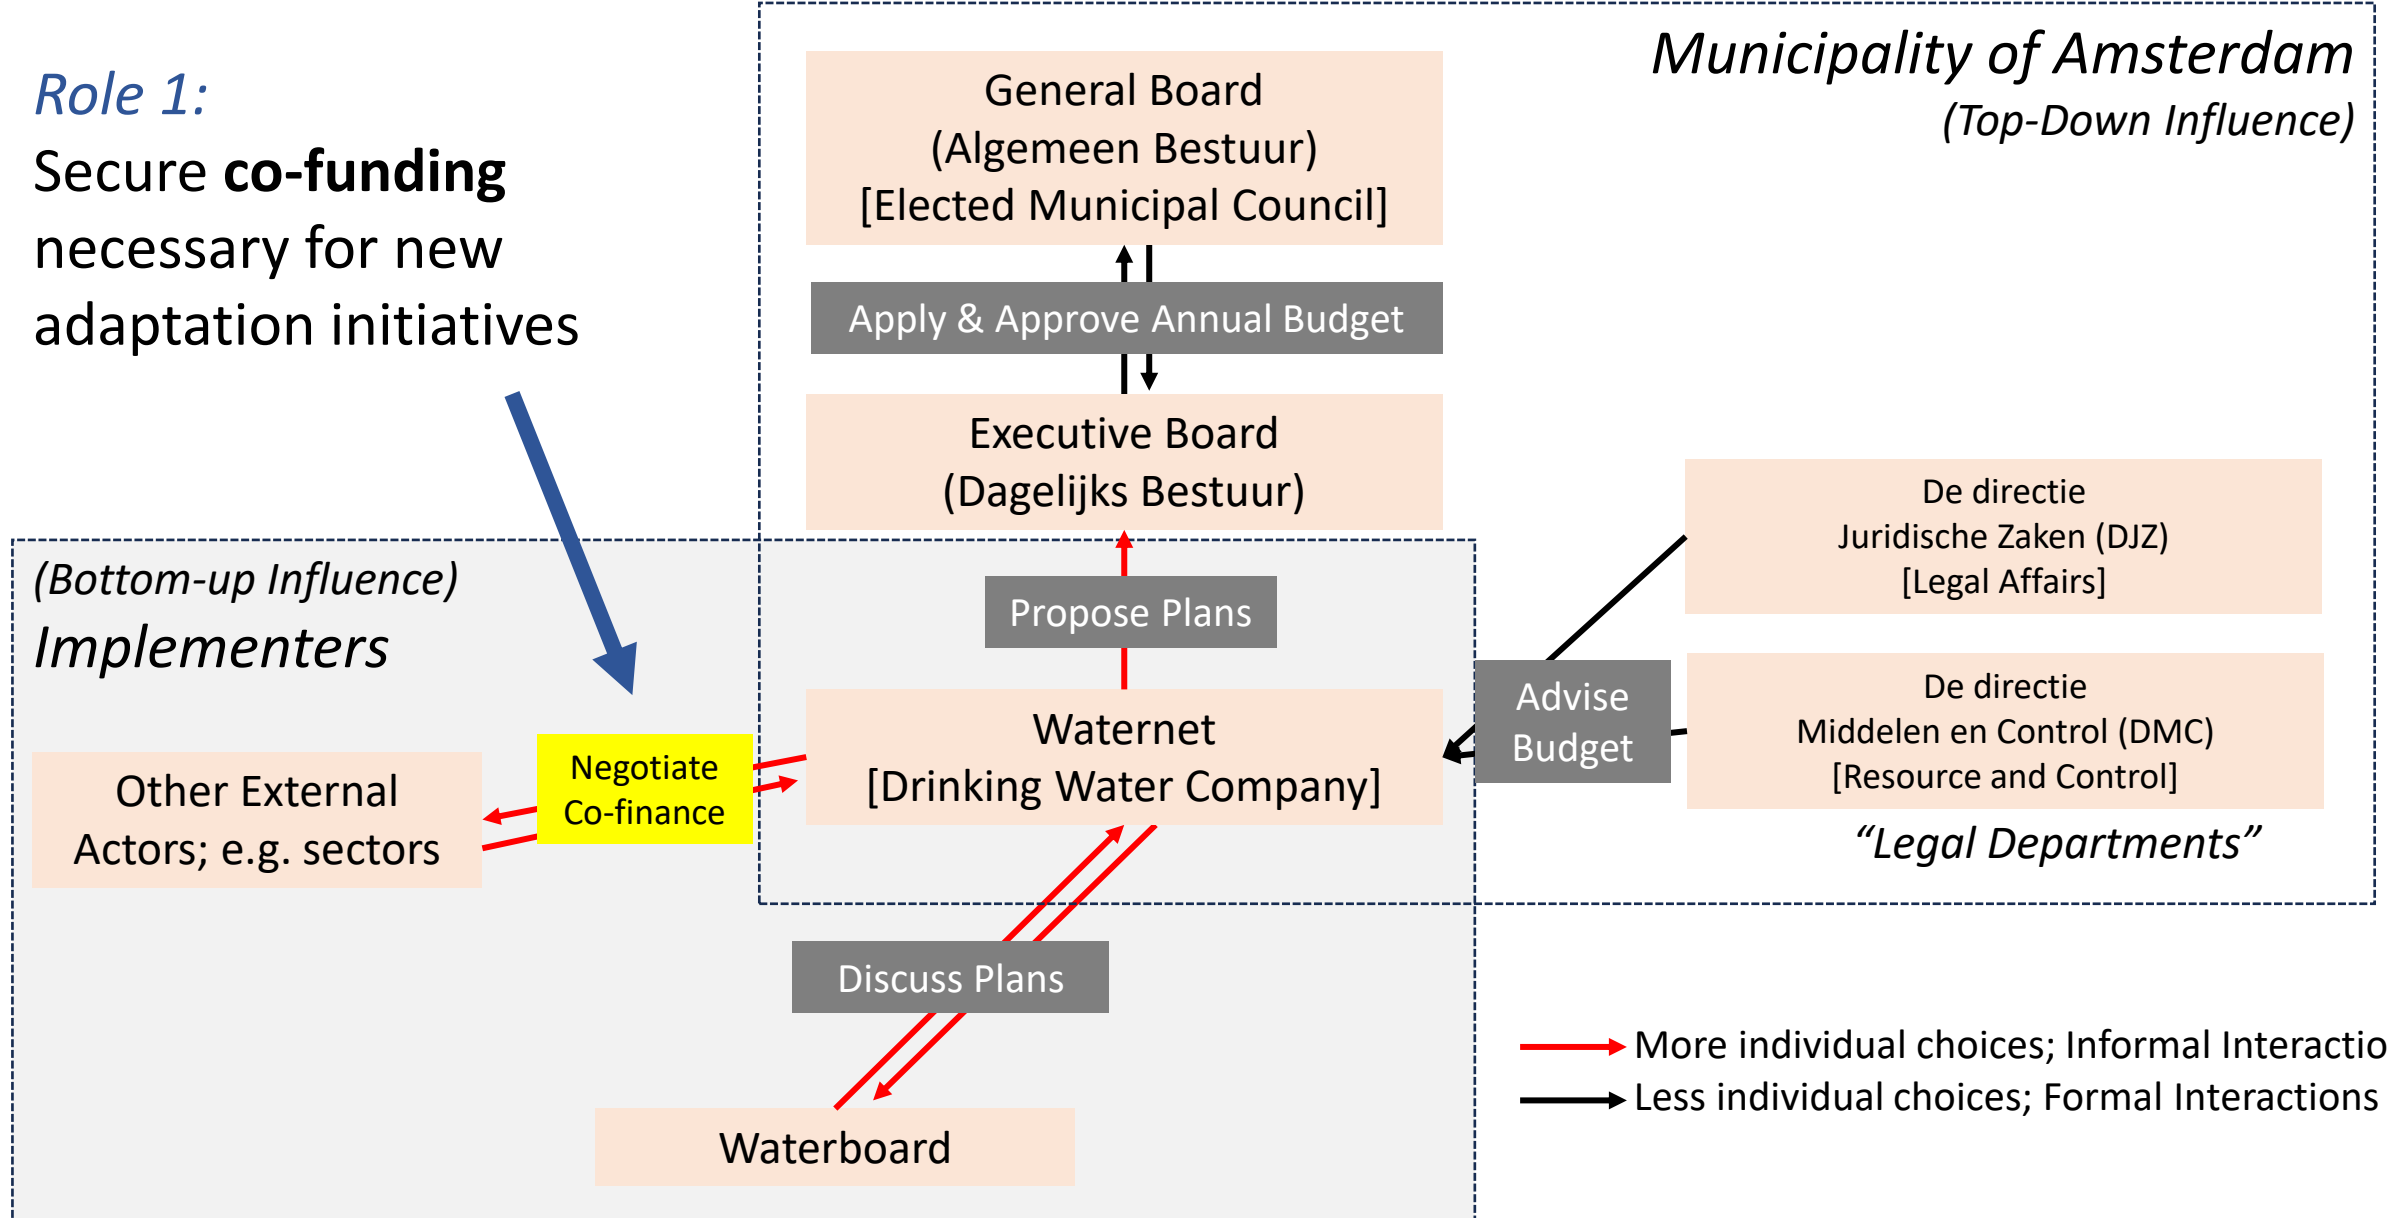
Role 1:
Secure **co-funding** necessary for new adaptation initiatives

Municipality of Amsterdam
(Top-Down Influence)

General Board
(Algemeen Bestuur)
[Elected Municipal Council]

Apply & Approve Annual Budget

Executive Board
(Dagelijks Bestuur)

De directie
Juridische Zaken (DJZ)
[Legal Affairs]

(Bottom-up Influence)
Implementers

Propose Plans

Advise Budget

De directie
Middelen en Control (DMC)
[Resource and Control]

Waternet
[Drinking Water Company]

Negotiate Co-finance

Other External Actors; e.g. sectors

"Legal Departments"

Discuss Plans

More individual choices; Informal Interactio

Less individual choices; Formal Interactions

Waterboard